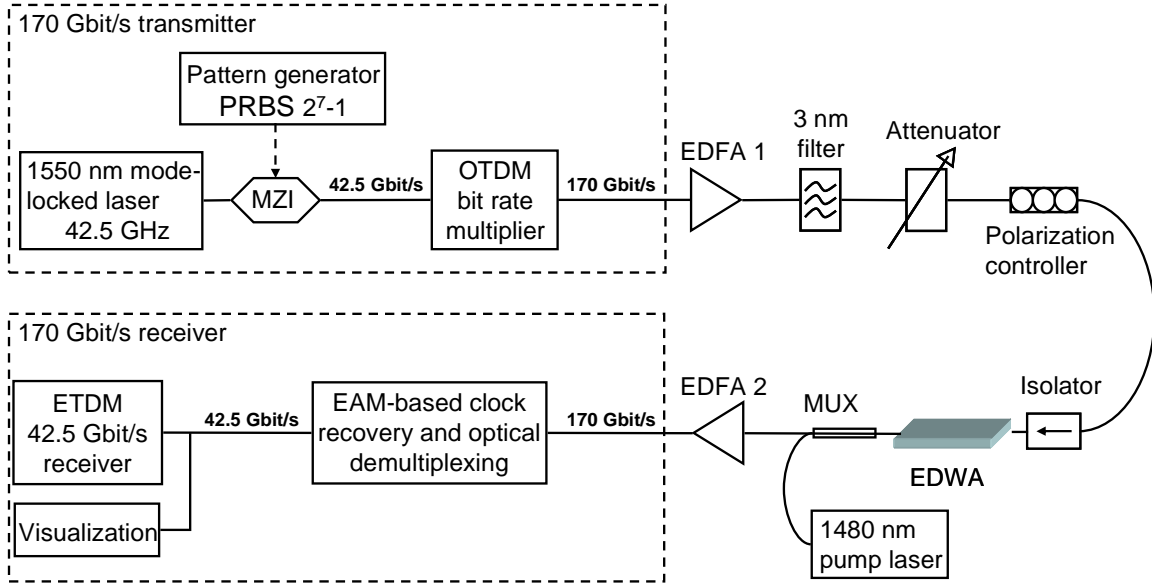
170 Gbit/s transmitter

Pattern generator PRBS $2^7$-1

1550 nm mode-locked laser 42.5 GHz

MZI

42.5 Gbit/s

OTDM bit rate multiplier

170 Gbit/s

EDFA 1

3 nm filter

Attenuator

Polarization controller

170 Gbit/s receiver

ETDM 42.5 Gbit/s receiver

Visualization

42.5 Gbit/s

EAM-based clock recovery and optical demultiplexing

170 Gbit/s

EDFA 2

MUX

Isolator

EDWA

1480 nm pump laser